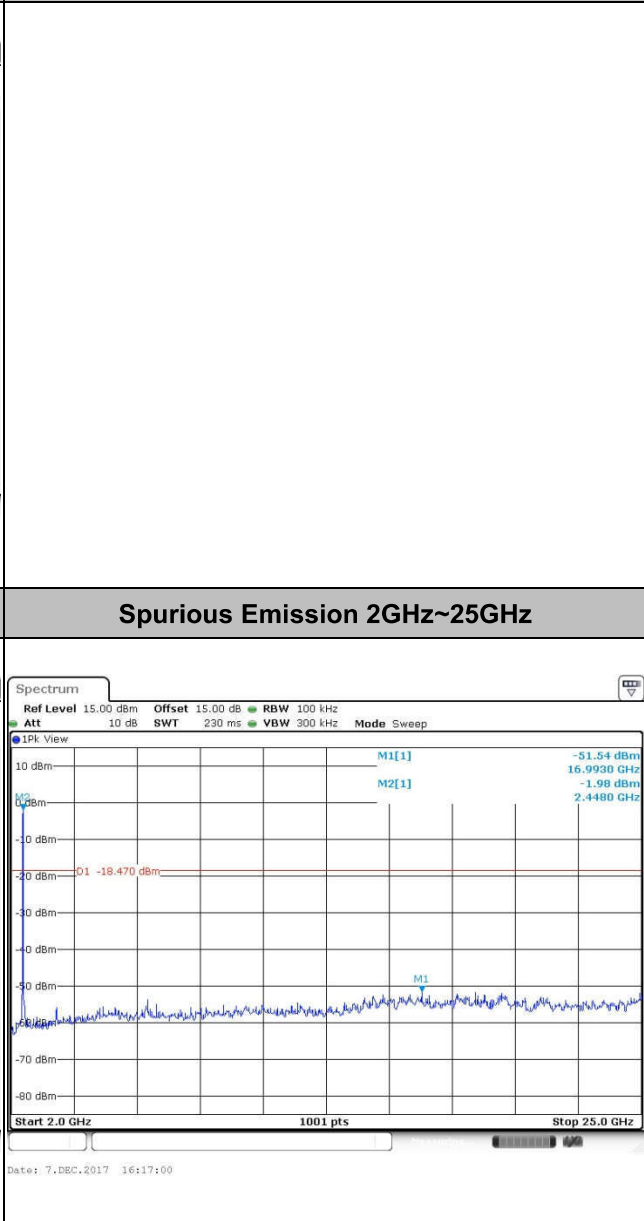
Spurious Emission 2GHz~25GHz

Spectrum

Ref Level 15.00 dBm Offset 15.00 dB RBW 100 kHz
Att 10 dB SWT 230 ms VBW 300 kHz Mode Sweep

1Pk View

M1[1] -51.54 dBm
16.9930 GHz
M2[1] -1.98 dBm
2.4480 GHz

10 dBm
M2
0 dBm
-10 dBm
-20 dBm D1 -18.470 dBm
-30 dBm
-40 dBm
-50 dBm
M1
-60 dBm
-70 dBm
-80 dBm

Start 2.0 GHz 1001 pts Stop 25.0 GHz

Date: 7.DEC.2017 16:17:00